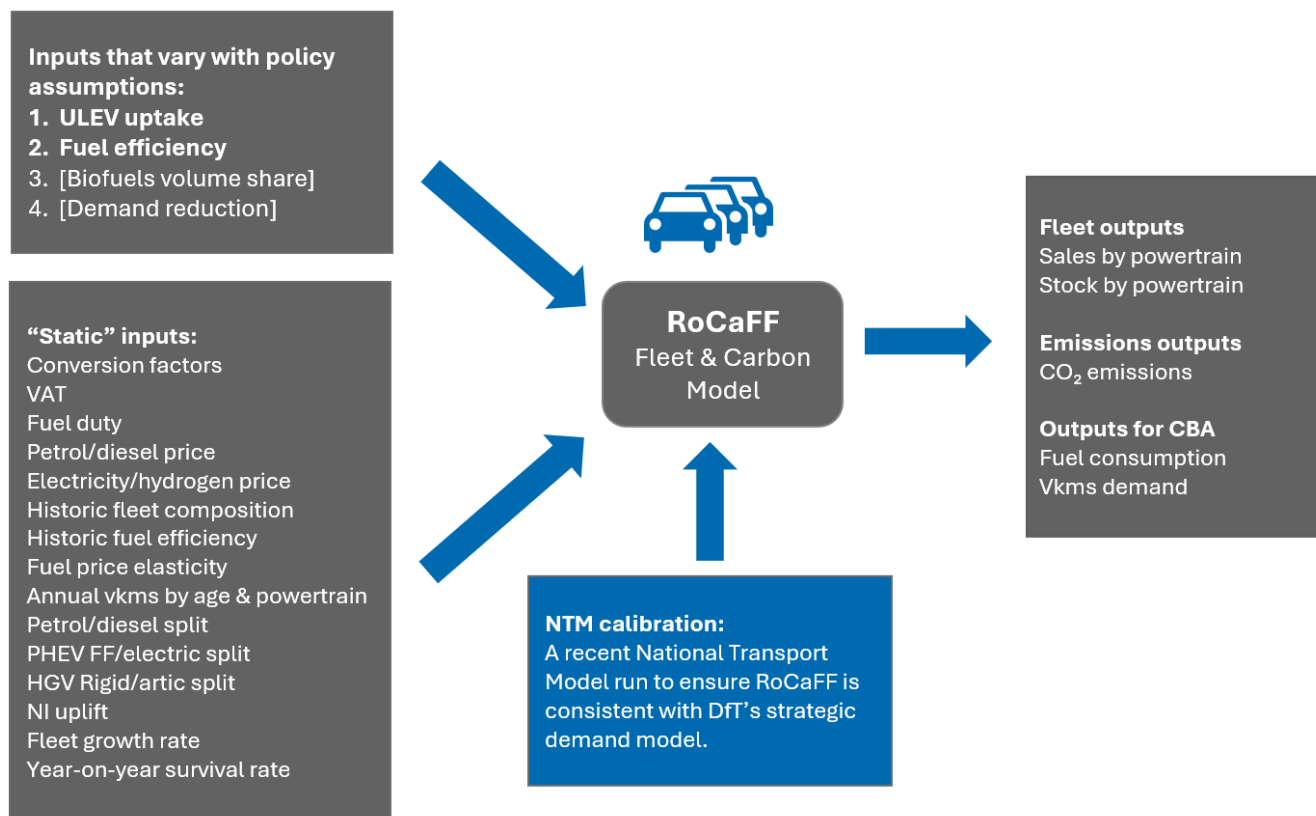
Inputs that vary with policy assumptions:
1. ULEV uptake
2. Fuel efficiency
3. [Biofuels volume share]
4. [Demand reduction]

"Static" inputs:
Conversion factors
VAT
Fuel duty
Petrol/diesel price
Electricity/hydrogen price
Historic fleet composition
Historic fuel efficiency
Fuel price elasticity
Annual vkms by age & powertrain
Petrol/diesel split
PHEV FF/electric split
HGV Rigid/artic split
NI uplift
Fleet growth rate
Year-on-year survival rate

RoCaFF
Fleet & Carbon Model

NTM calibration:
A recent National Transport Model run to ensure RoCaFF is consistent with DfT's strategic demand model.

Fleet outputs
Sales by powertrain
Stock by powertrain

Emissions outputs
$CO_2$ emissions

Outputs for CBA
Fuel consumption
Vkms demand